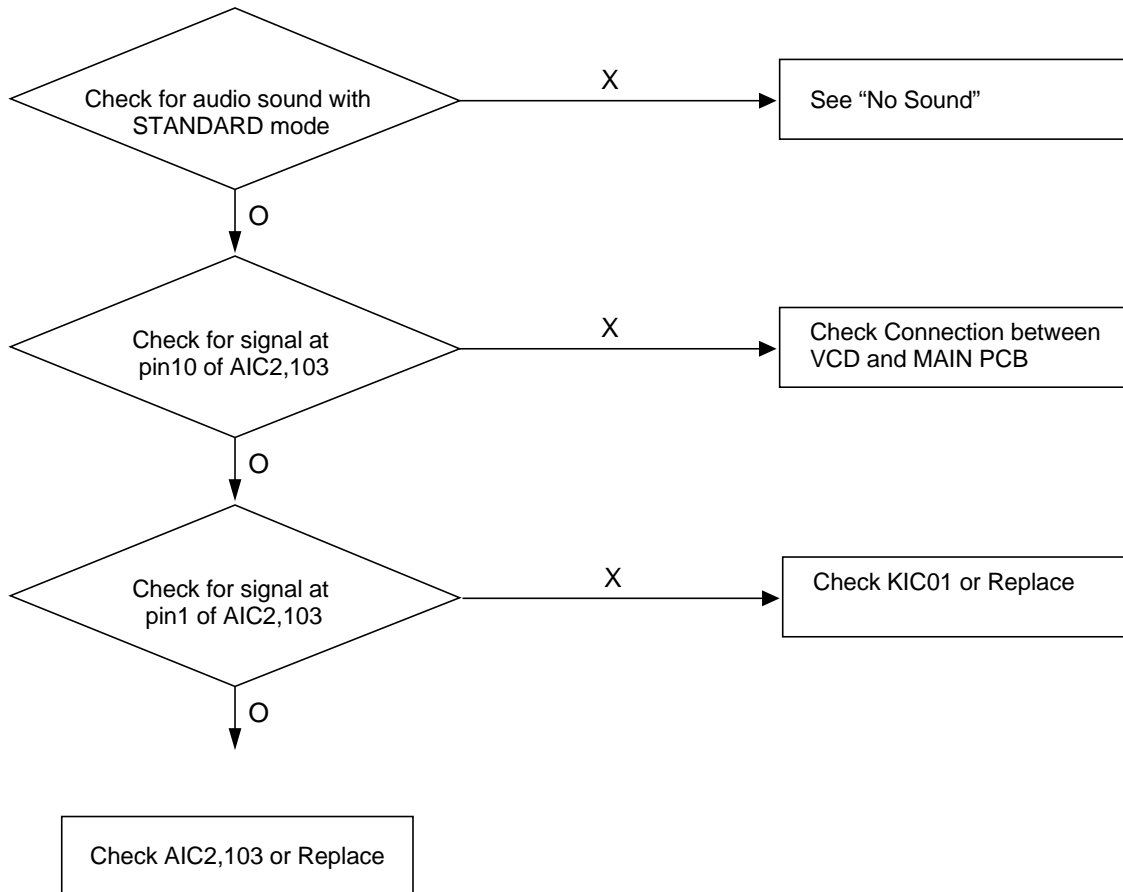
Check for audio sound with STANDARD mode

X

See “No Sound”

O

Check for signal at pin10 of AIC2,103

X

Check Connection between VCD and MAIN PCB

O

Check for signal at pin1 of AIC2,103

X

Check KIC01 or Replace

O

Check AIC2,103 or Replace